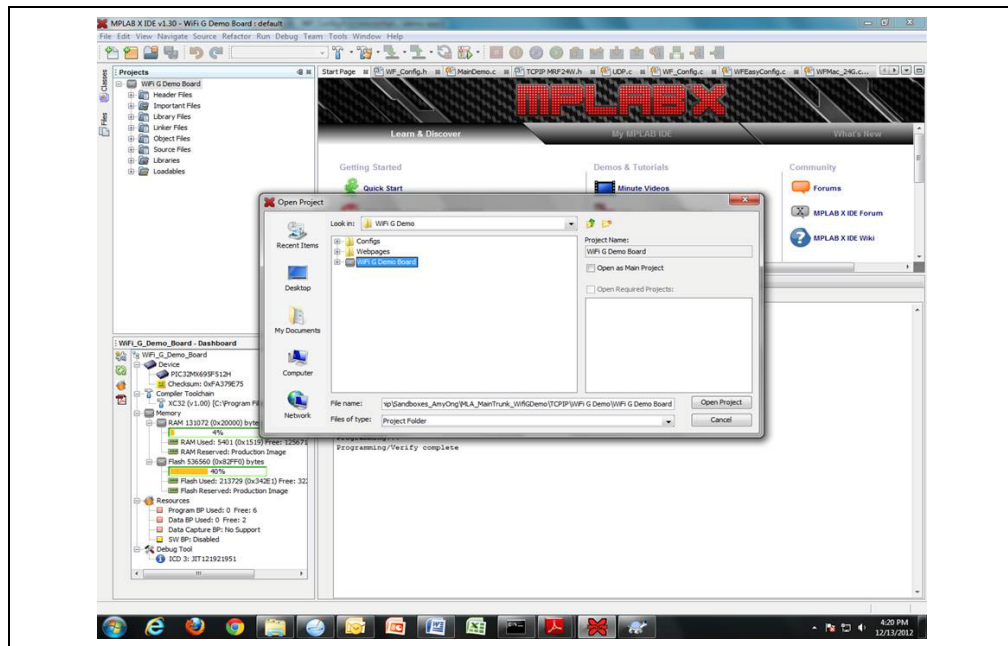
MPLAB X IDE v1.30 - WiFi G Demo Board : default

File Edit View Navigate Source Refactor Run Debug Team Tools Window Help

Projects

Classes

Files

WiFi G Demo Board
Header Files
Important Files
Library Files
Linker Files
Object Files
Source Files
Libraries
Loadables

Start Page | WF_Config.h | MainDemo.c | TCPIP MRF24W.h | UDP.c | WF_Config.c | WFEasyConfig.c | WFMac_24G.c

MPLAB X

Learn & Discover

My MPLAB IDE

What's New

Getting Started

Quick Start

Demos & Tutorials

Minute Videos

Community

Forums

MPLAB X IDE Forum

MPLAB X IDE Wiki

Open Project

Look in: WiFi G Demo

Recent Items

Desktop

My Documents

Computer

Network

Configs
Webpages
WiFi G Demo Board

Project Name:
WiFi G Demo Board

Open as Main Project

Open Required Projects:

File name: \ip\Sandboxes_AmyOng\MLA_MainTrunk_WifiGDemo\TCPIP\WiFi G Demo\WiFi G Demo Board

Files of type: Project Folder

Open Project

Cancel

Programming/Verify complete

WiFi_G_Demo_Board - Dashboard

WiFi_G_Demo_Board
Device
PIC32MX695F512H
Checksum: 0xFA379E75
Compiler Toolchain
XC32 (v1.00) [C:\Program Fil
Memory
RAM 131072 (0x20000) bytes
4%
RAM Used: 5401 (0x1519) Free: 125671
RAM Reserved: Production Image
Flash 536560 (0x82FF0) bytes
40%
Flash Used: 213729 (0x342E1) Free: 322
Flash Reserved: Production Image
Resources
Program BP Used: 0 Free: 6
Data BP Used: 0 Free: 2
Data Capture BP: No Support
SW BP: Disabled
Debug Tool
ICD 3: JIT121921951

4:20 PM
12/13/2012